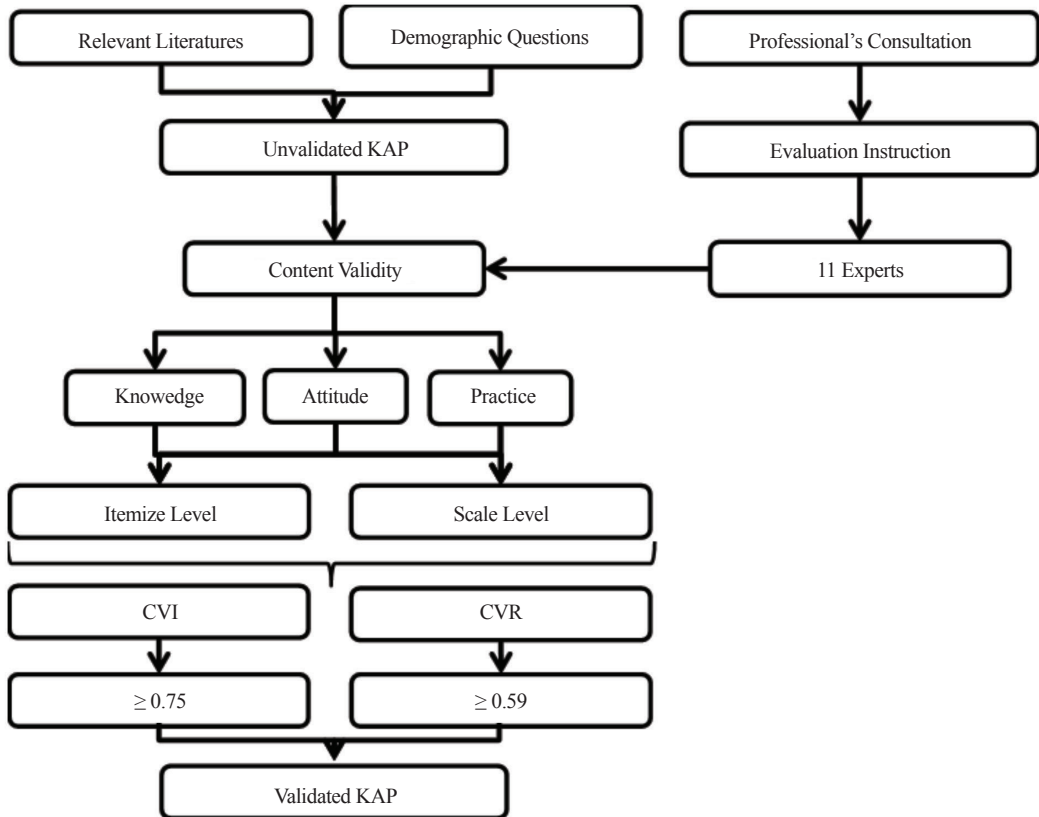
Relevant Literatures

Demographic Questions

Professional's Consultation

Unvalidated KAP

Evaluation Instruction

Content Validity

11 Experts

Knowedge

Attitude

Practice

Itemize Level

Scale Level

CVI

CVR

$\geq 0.75$

$\geq 0.59$

Validated KAP